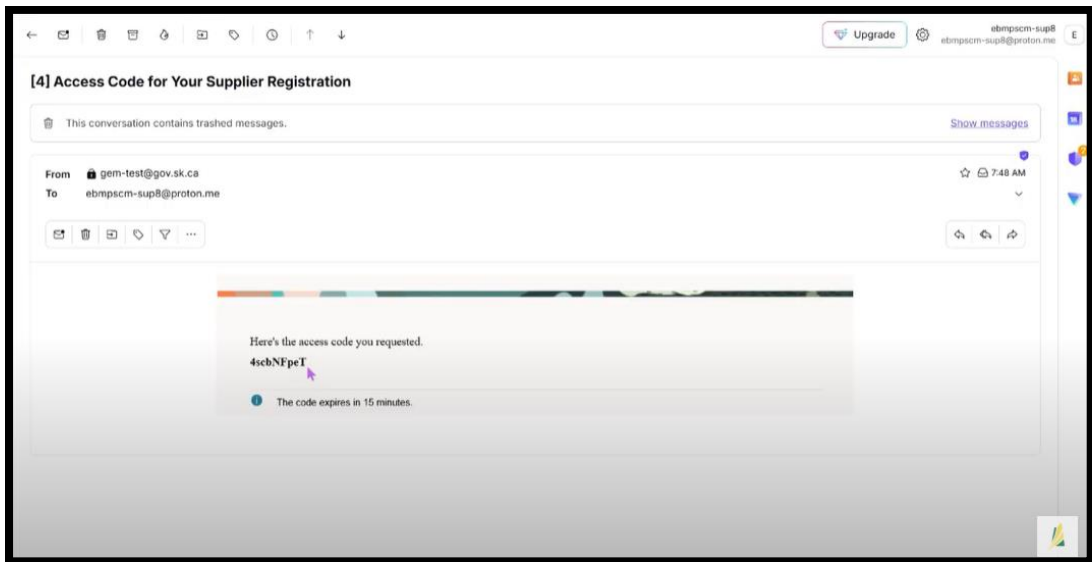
Upgrade

ebmpscm-sup8
ebmpscm-sup8@proton.me

E

[4] Access Code for Your Supplier Registration

This conversation contains trashed messages.

Show messages

From gem-test@gov.sk.ca

To ebmpscm-sup8@proton.me

7:48 AM

Here's the access code you requested.

4scbNFpeT

The code expires in 15 minutes.